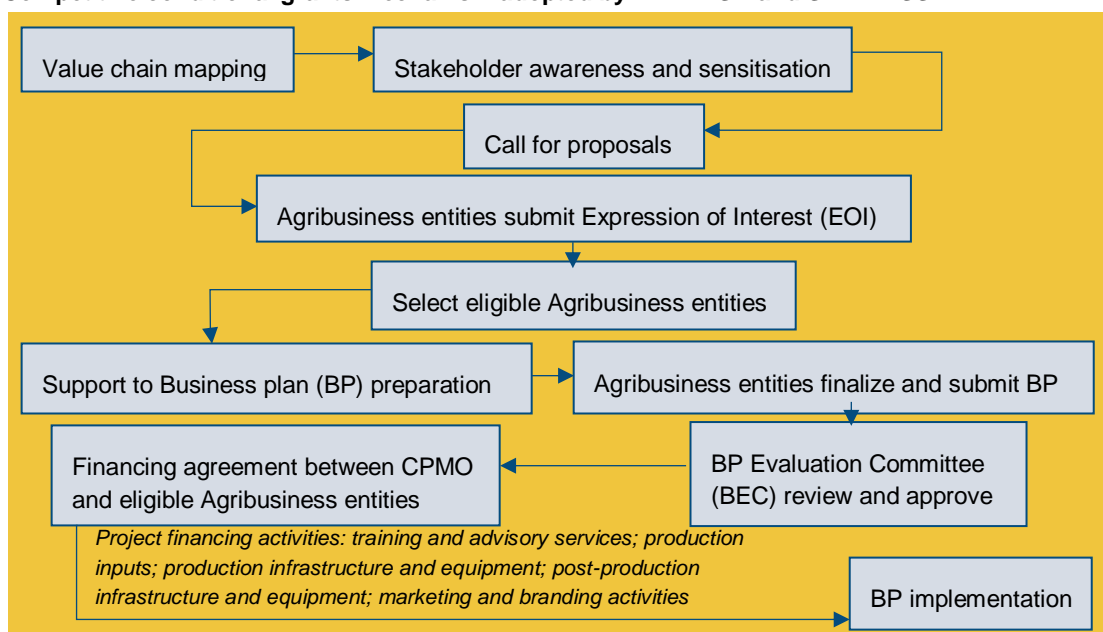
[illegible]

Value chain mapping

Stakeholder awareness and sensitisation

Call for proposals

Agribusiness entities submit Expression of Interest (EOI)

Select eligible Agribusiness entities

Support to Business plan (BP) preparation

Agribusiness entities finalize and submit BP

Financing agreement between CPMO and eligible Agribusiness entities

BP Evaluation Committee (BEC) review and approve

*Project financing activities: training and advisory services; production inputs; production infrastructure and equipment; post-production infrastructure and equipment; marketing and branding activities*

BP implementation